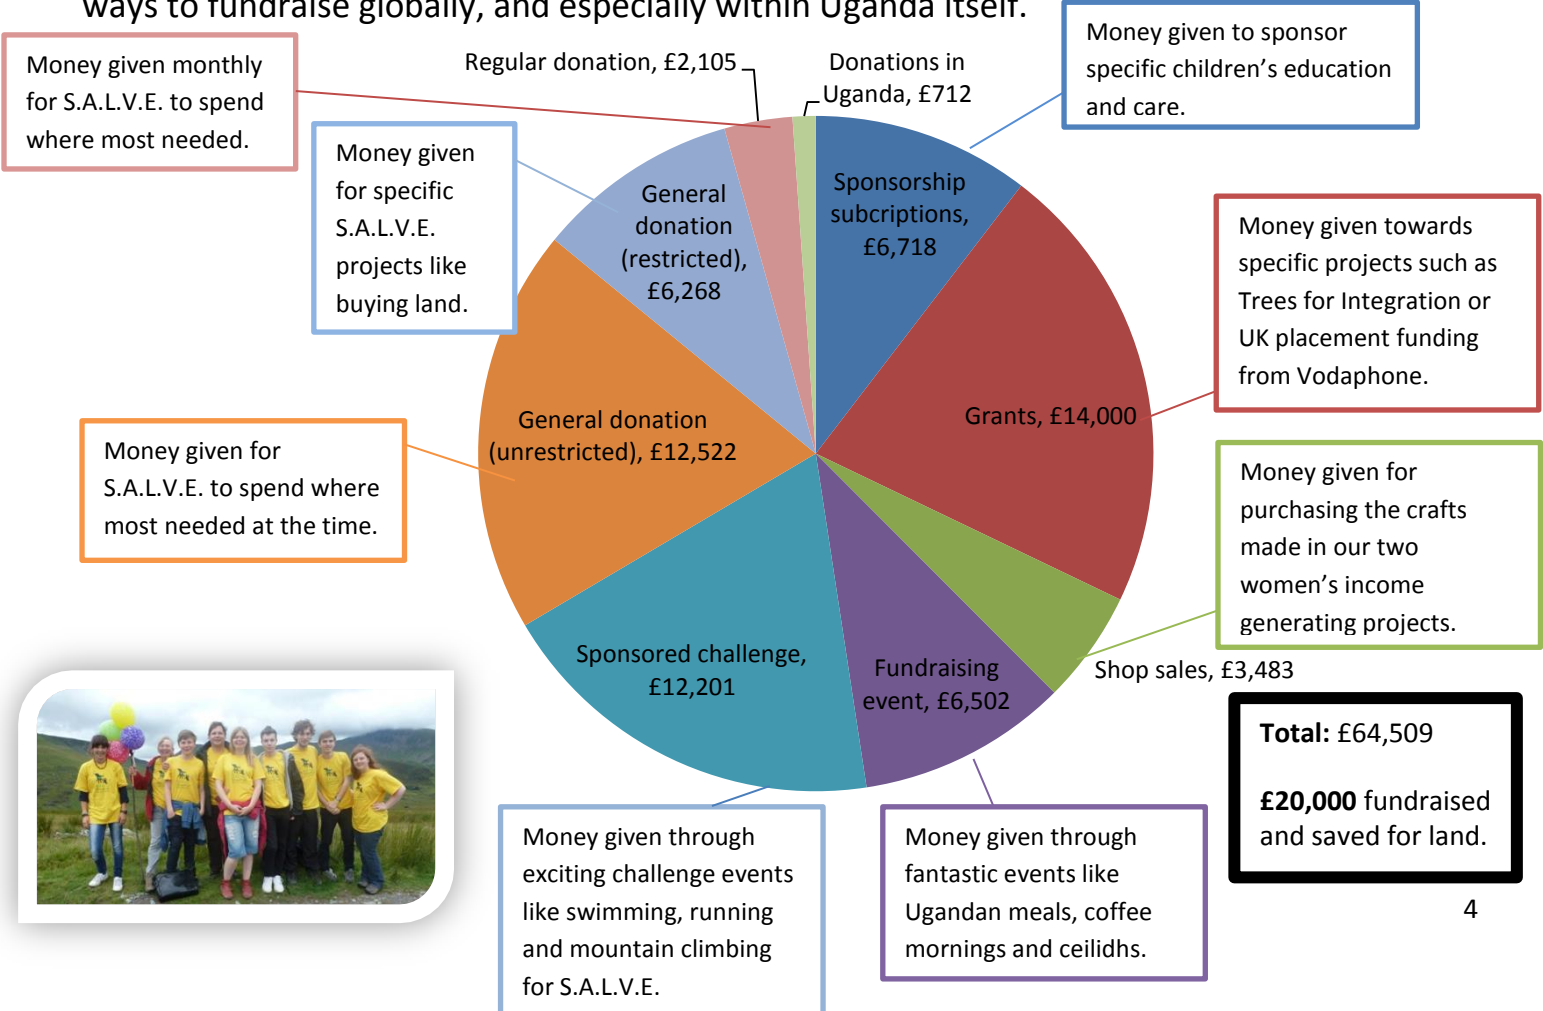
ways to fundraise globally, and especially within Uganda itself.

Money given monthly for S.A.L.V.E. to spend where most needed.

Regular donation, £2,105

Donations in Uganda, £712

Money given to sponsor specific children's education and care.

Money given for specific S.A.L.V.E. projects like buying land.

General donation (restricted), £6,268

Sponsorship subcriptions, £6,718

Money given towards specific projects such as Trees for Integration or UK placement funding from Vodaphone.

Grants, £14,000

General donation (unrestricted), £12,522

Money given for S.A.L.V.E. to spend where most needed at the time.

Money given for purchasing the crafts made in our two women's income generating projects.

Shop sales, £3,483

Sponsored challenge, £12,201

Fundraising event, £6,502

**Total:** £64,509

**£20,000** fundraised and saved for land.

4

Money given through exciting challenge events like swimming, running and mountain climbing for S.A.L.V.E.

Money given through fantastic events like Ugandan meals, coffee mornings and ceilidhs.